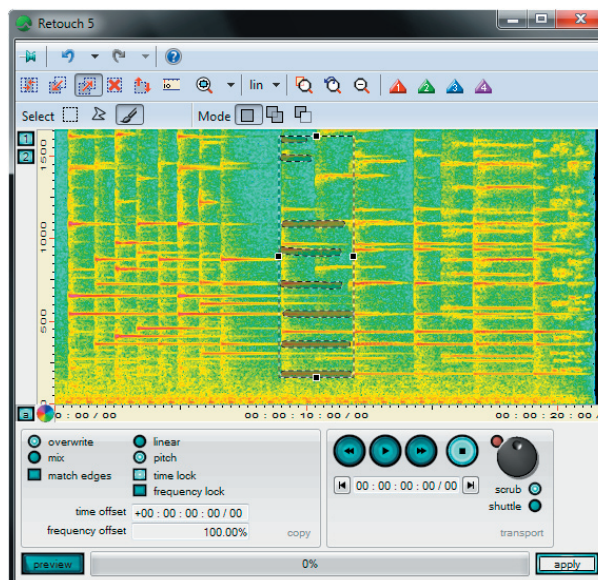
Retouch 5

lin

1 2 3 4

Select

Mode

1
2

1500
1000
500

0 : 00 / 00
00 : 00 : 10 : 00 / 00
00 : 00 : 20 : 00

overwrite
mix
match edges
linear
pitch
time lock
frequency lock

time offset +00 : 00 : 00 : 00 / 00
frequency offset 100.00%
copy

00 : 00 : 00 : 00 / 00
scrub
shuttle
transport

preview
0%
apply